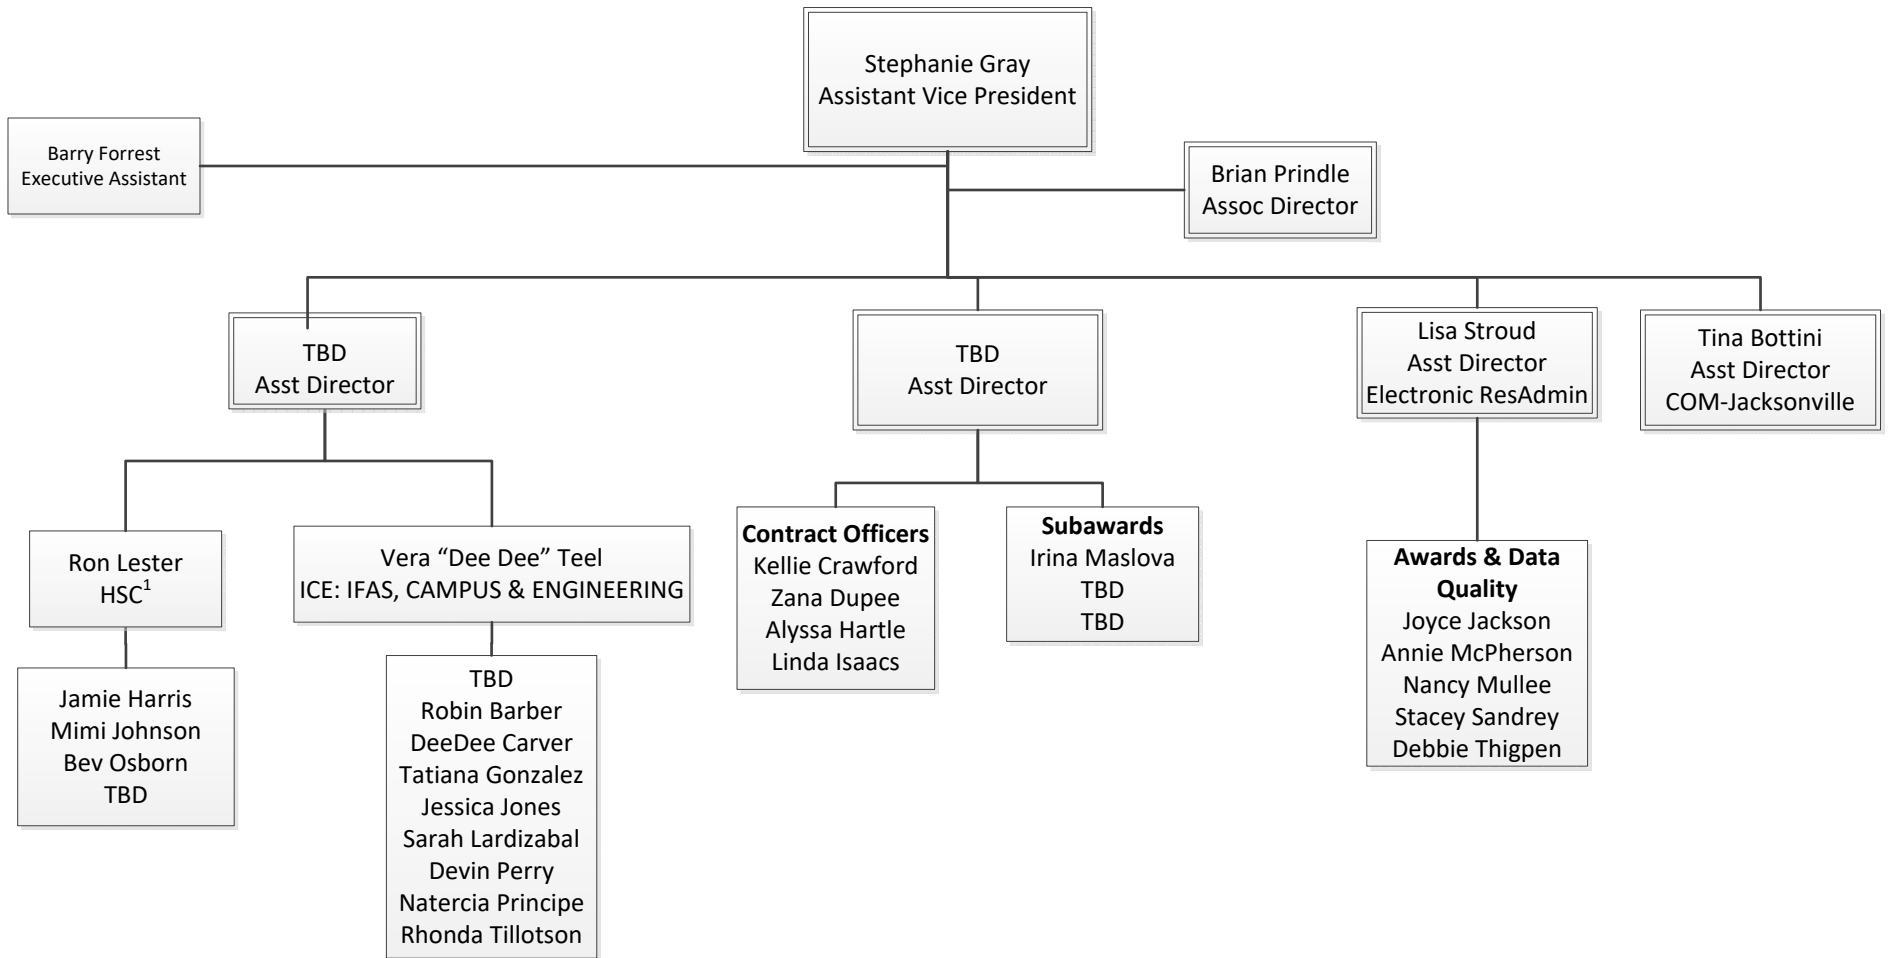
Stephanie Gray
Assistant Vice President

Barry Forrest
Executive Assistant

Brian Prindle
Assoc Director

TBD
Asst Director

TBD
Asst Director

Lisa Stroud
Asst Director
Electronic ResAdmin

Tina Bottini
Asst Director
COM-Jacksonville

Ron Lester
HSC$^1$

Vera “Dee Dee” Teel
ICE: IFAS, CAMPUS & ENGINEERING

Jamie Harris
Mimi Johnson
Bev Osborn
TBD

TBD
Robin Barber
DeeDee Carver
Tatiana Gonzalez
Jessica Jones
Sarah Lardizabal
Devin Perry
Natercia Principe
Rhonda Tillotson

Contract Officers
Kellie Crawford
Zana Dupee
Alyssa Hartle
Linda Isaacs

Subawards
Irina Maslova
TBD
TBD

Awards & Data Quality
Joyce Jackson
Annie McPherson
Nancy Mullee
Stacey Sandrey
Debbie Thigpen